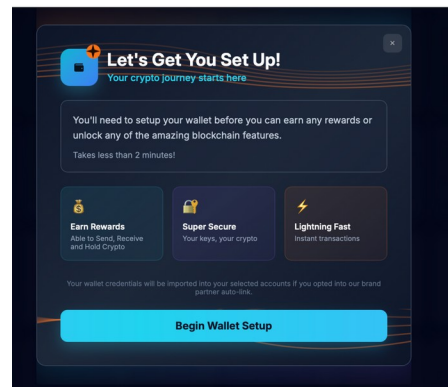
×

Let's Get You Set Up!

Your crypto journey starts here

You'll need to setup your wallet before you can earn any rewards or unlock any of the amazing blockchain features.

Takes less than 2 minutes!

Earn Rewards
Able to Send, Receive and Hold Crypto.

Super Secure
Your keys, your crypto

Lightning Fast
Instant transactions

Your wallet credentials will be imported into your selected accounts if you opted into our brand partner auto-link.

Begin Wallet Setup